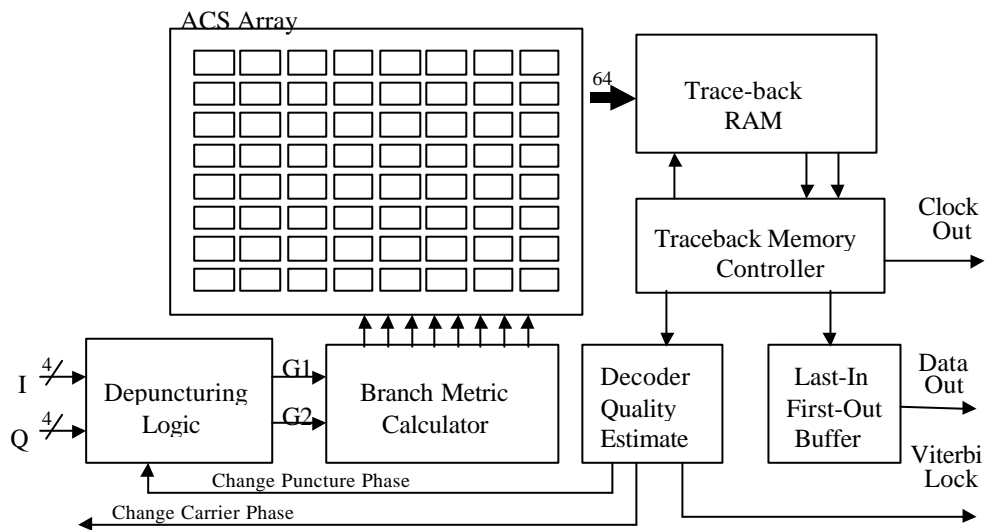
ACS Array

64

Trace-back RAM

Traceback Memory Controller

Clock Out

4

I

4

Q

Depuncturing Logic

G1

G2

Branch Metric Calculator

Decoder Quality Estimate

Last-In First-Out Buffer

Data Out

Viterbi Lock

Change Puncture Phase

Change Carrier Phase